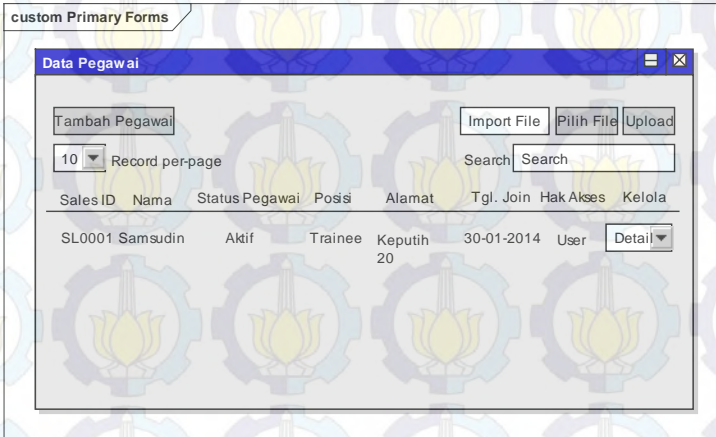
custom Primary Forms

Data Pegawai

Tambah Pegawai

Import File Pilih File Upload

10 Record per-page

Search Search

| Sales ID | Nama | Status Pegawai | Posisi | Alamat | Tgl. Join | Hak Akses | Kelola |
|---|---|---|---|---|---|---|---|
| SL0001 | Samsudin | Aktif | Trainee | Keputih 20 | 30-01-2014 | User | Detail |